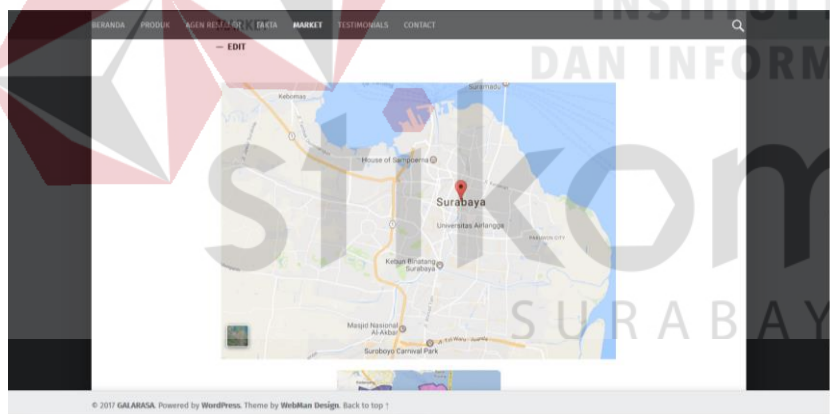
BERANDA PRODUK AGEN RESELLER FAKTA MARKET TESTIMONIALS CONTACT

— EDIT

Kebomas

Suramadu

House of Sampoerna

Surabaya

Universitas Airlangga

PAKUWON CITY

Kebun Binatang Surabaya

Masjid Nasional Al-Akbar

Suroboyo Carnival Park

INSTITUT

DAN INFORM

stikom

SURABAYA

© 2017 GALARASA. Powered by WordPress. Theme by WebMan Design. Back to top ↑